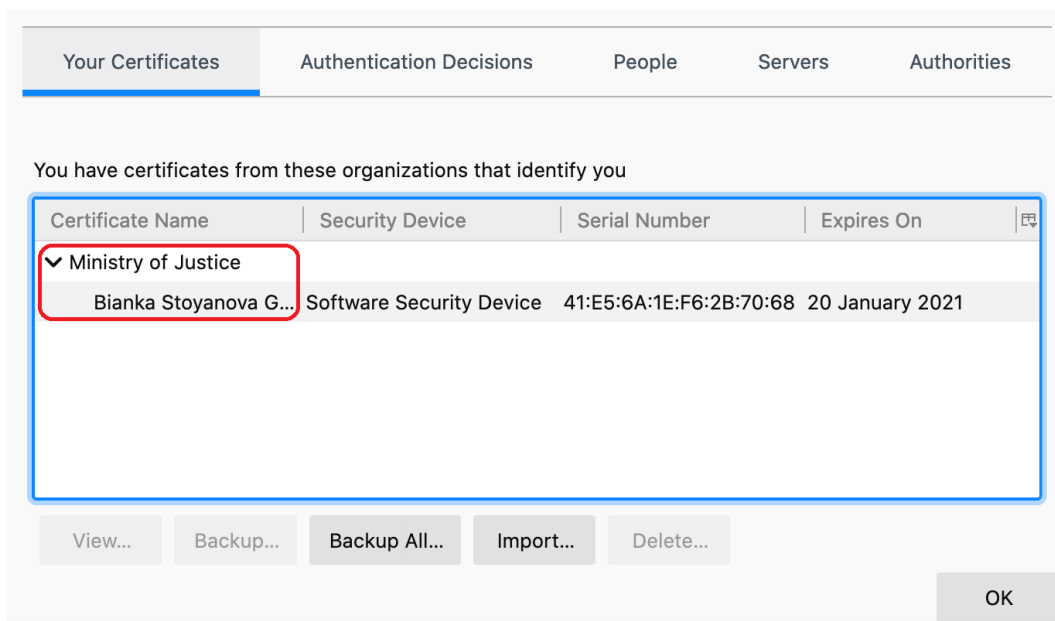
Your Certificates | Authentication Decisions | People | Servers | Authorities

You have certificates from these organizations that identify you

| Certificate Name | Security Device | Serial Number | Expires On |
|---|---|---|---|
| Ministry of Justice | | | |
| Bianka Stoyanova G... | Software Security Device | 41:E5:6A:1E:F6:2B:70:68 | 20 January 2021 |

View... Backup... Backup All... Import... Delete...

OK